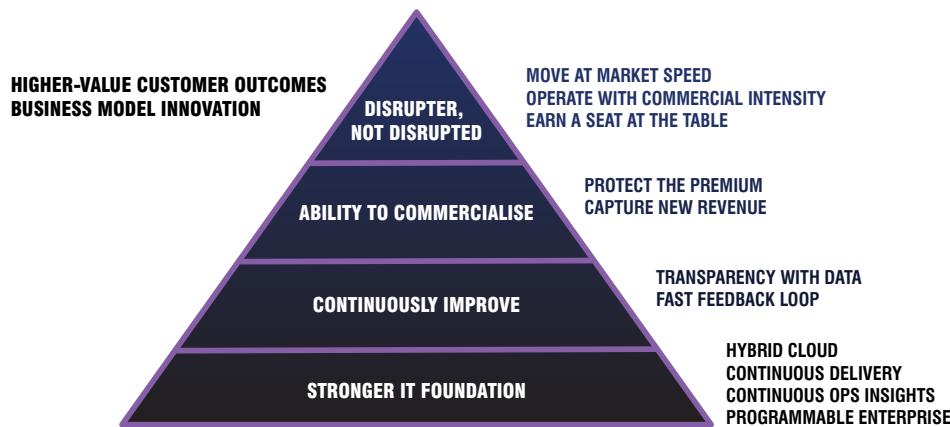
HIGHER-VALUE CUSTOMER OUTCOMES
BUSINESS MODEL INNOVATION

DISRUPTER, NOT DISRUPTED

MOVE AT MARKET SPEED
OPERATE WITH COMMERCIAL INTENSITY
EARN A SEAT AT THE TABLE

ABILITY TO COMMERCIALISE

PROTECT THE PREMIUM
CAPTURE NEW REVENUE

CONTINUOUSLY IMPROVE

TRANSPARENCY WITH DATA
FAST FEEDBACK LOOP

STRONGER IT FOUNDATION

HYBRID CLOUD
CONTINUOUS DELIVERY
CONTINUOUS OPS INSIGHTS
PROGRAMMABLE ENTERPRISE